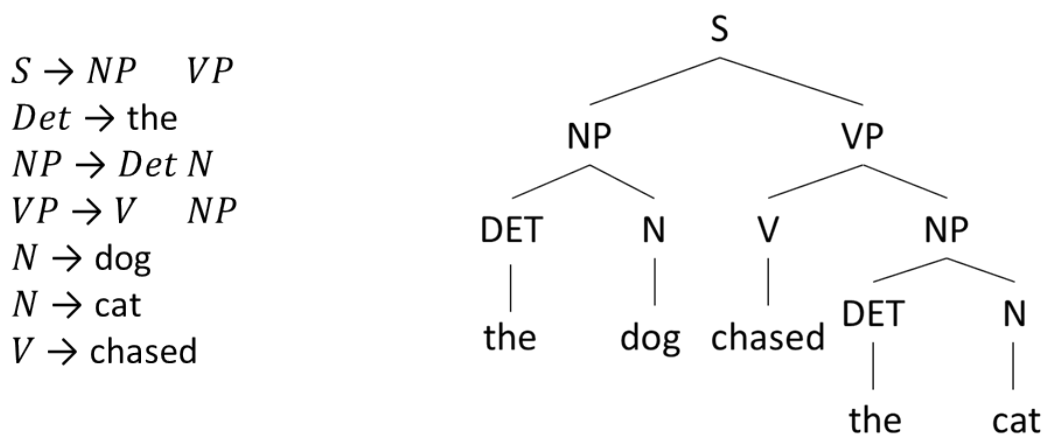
$S \rightarrow NP \quad VP$
$Det \rightarrow$ the
$NP \rightarrow Det\ N$
$VP \rightarrow V \quad NP$
$N \rightarrow$ dog
$N \rightarrow$ cat
$V \rightarrow$ chased

S
NP VP
DET N V NP
the dog chased DET N
the cat